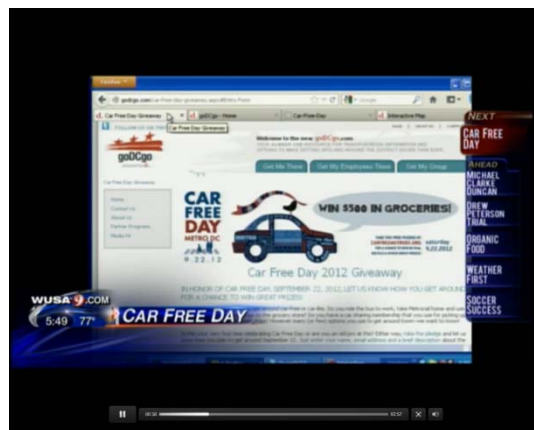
Firefox
godcgo.com
Car Free Day Giveaway
goDCgo - Home
Car Free Day
Interactive Map
Car Free Day Giveaway
goDCgo
Welcome to the new goDCgo.com
Get Me There
Get My Employees There
Get My Group
CAR FREE DAY
METRO DC
9.22.12
WIN $500 IN GROCERIES!
Car Free Day 2012 Giveaway
IN HONOR OF CAR FREE DAY, SEPTEMBER 22, 2012, LET US KNOW HOW YOU GET AROUND FOR A CHANCE TO WIN GREAT PRIZES!
NEXT
CAR FREE DAY
AHEAD
MICHAEL CLARKE DUNCAN
DREW PETERSON TRIAL
ORGANIC FOOD
WEATHER FIRST
SOCCER SUCCESS
WUSA9.COM
5:49 77°
CAR FREE DAY